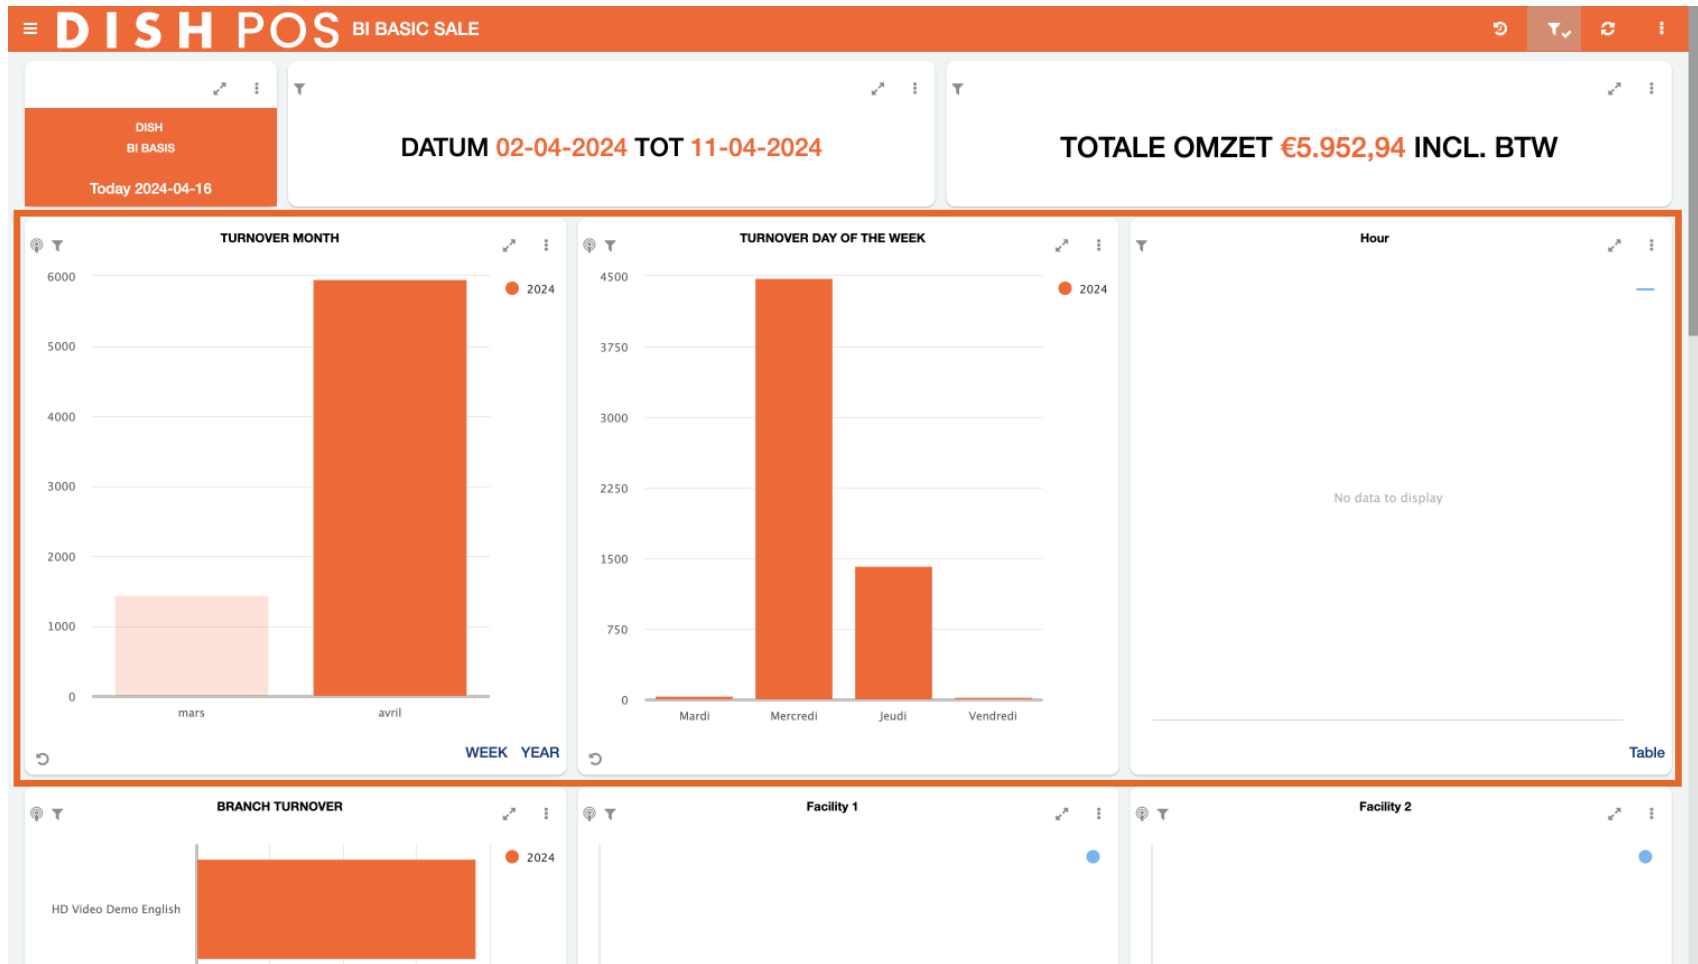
DISH POS BI BASIC SALE

DISH
BI BASIS
Today 2024-04-16

DATUM 02-04-2024 TOT 11-04-2024

TOTALE OMZET €5.952,94 INCL. BTW

TURNOVER MONTH
6000
5000
4000
3000
2000
1000
0
mars
avril
2024
WEEK YEAR

TURNOVER DAY OF THE WEEK
4500
3750
3000
2250
1500
750
0
Mardi
Mercredi
Jeudi
Vendredi
2024

Hour
No data to display
Table

BRANCH TURNOVER
HD Video Demo English
2024

Facility 1

Facility 2